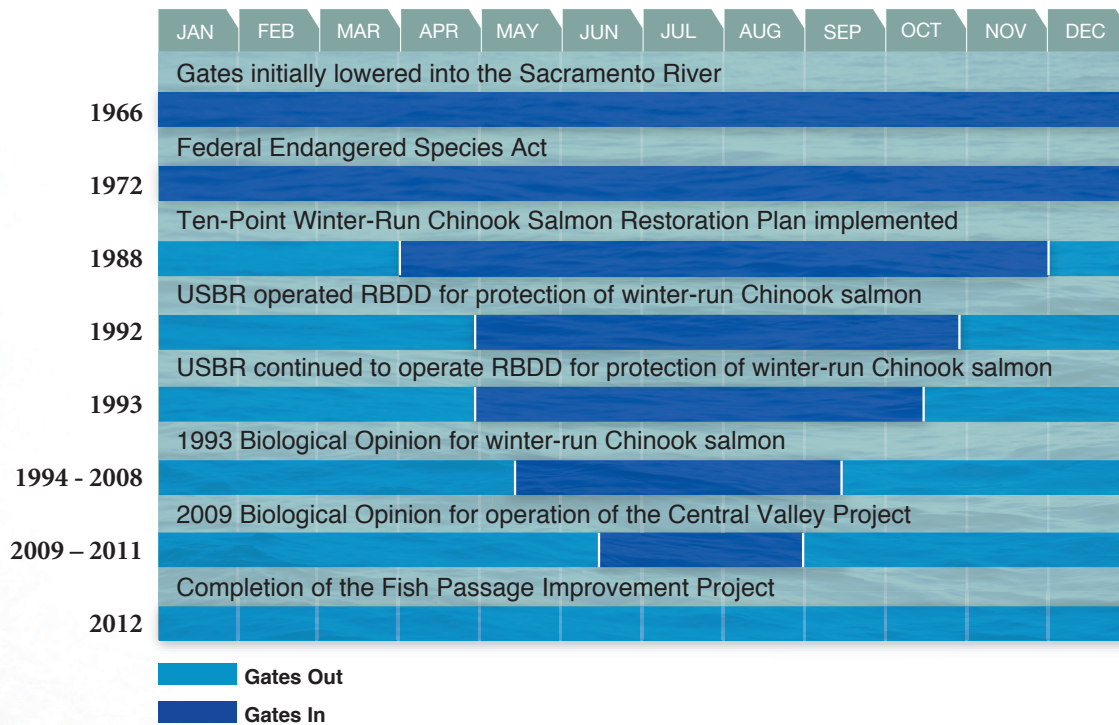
JAN FEB MAR APR MAY JUN JUL AUG SEP OCT NOV DEC

Gates initially lowered into the Sacramento River

1966

Federal Endangered Species Act

1972

Ten-Point Winter-Run Chinook Salmon Restoration Plan implemented

1988

USBR operated RBDD for protection of winter-run Chinook salmon

1992

USBR continued to operate RBDD for protection of winter-run Chinook salmon

1993

1993 Biological Opinion for winter-run Chinook salmon

1994 - 2008

2009 Biological Opinion for operation of the Central Valley Project

2009 – 2011

Completion of the Fish Passage Improvement Project

2012

Gates Out

Gates In